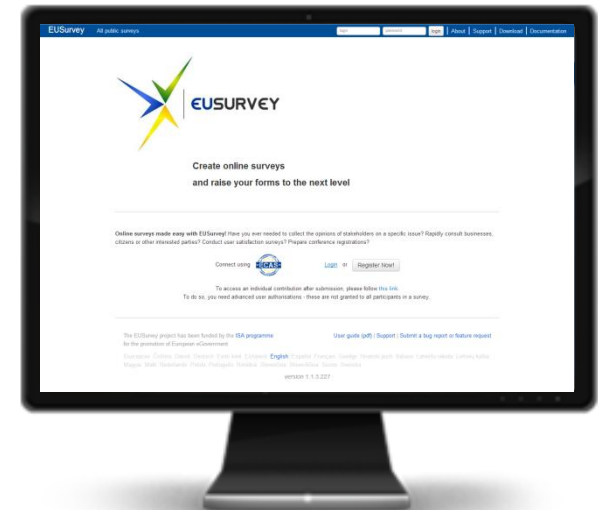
EUSurvey All public surveys

login password login | About | Support | Download | Documentation

EUSURVEY

Create online surveys
and raise your forms to the next level

Online surveys made easy with EUSurvey! Have you ever needed to collect the opinions of stakeholders on a specific issue? Rapidly consult businesses, citizens or other interested parties? Conduct user satisfaction surveys? Prepare conference registrations?

Connect using ECAS Login or Register Now!

To access an individual contribution after submission, please follow this link.
To do so, you need advanced user authorisations - these are not granted to all participants in a survey.

The EUSurvey project has been funded by the ISA programme for the promotion of European eGovernment.

User guide (pdf) | Support | Submit a bug report or feature request

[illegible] English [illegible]

version 1.1.5.227